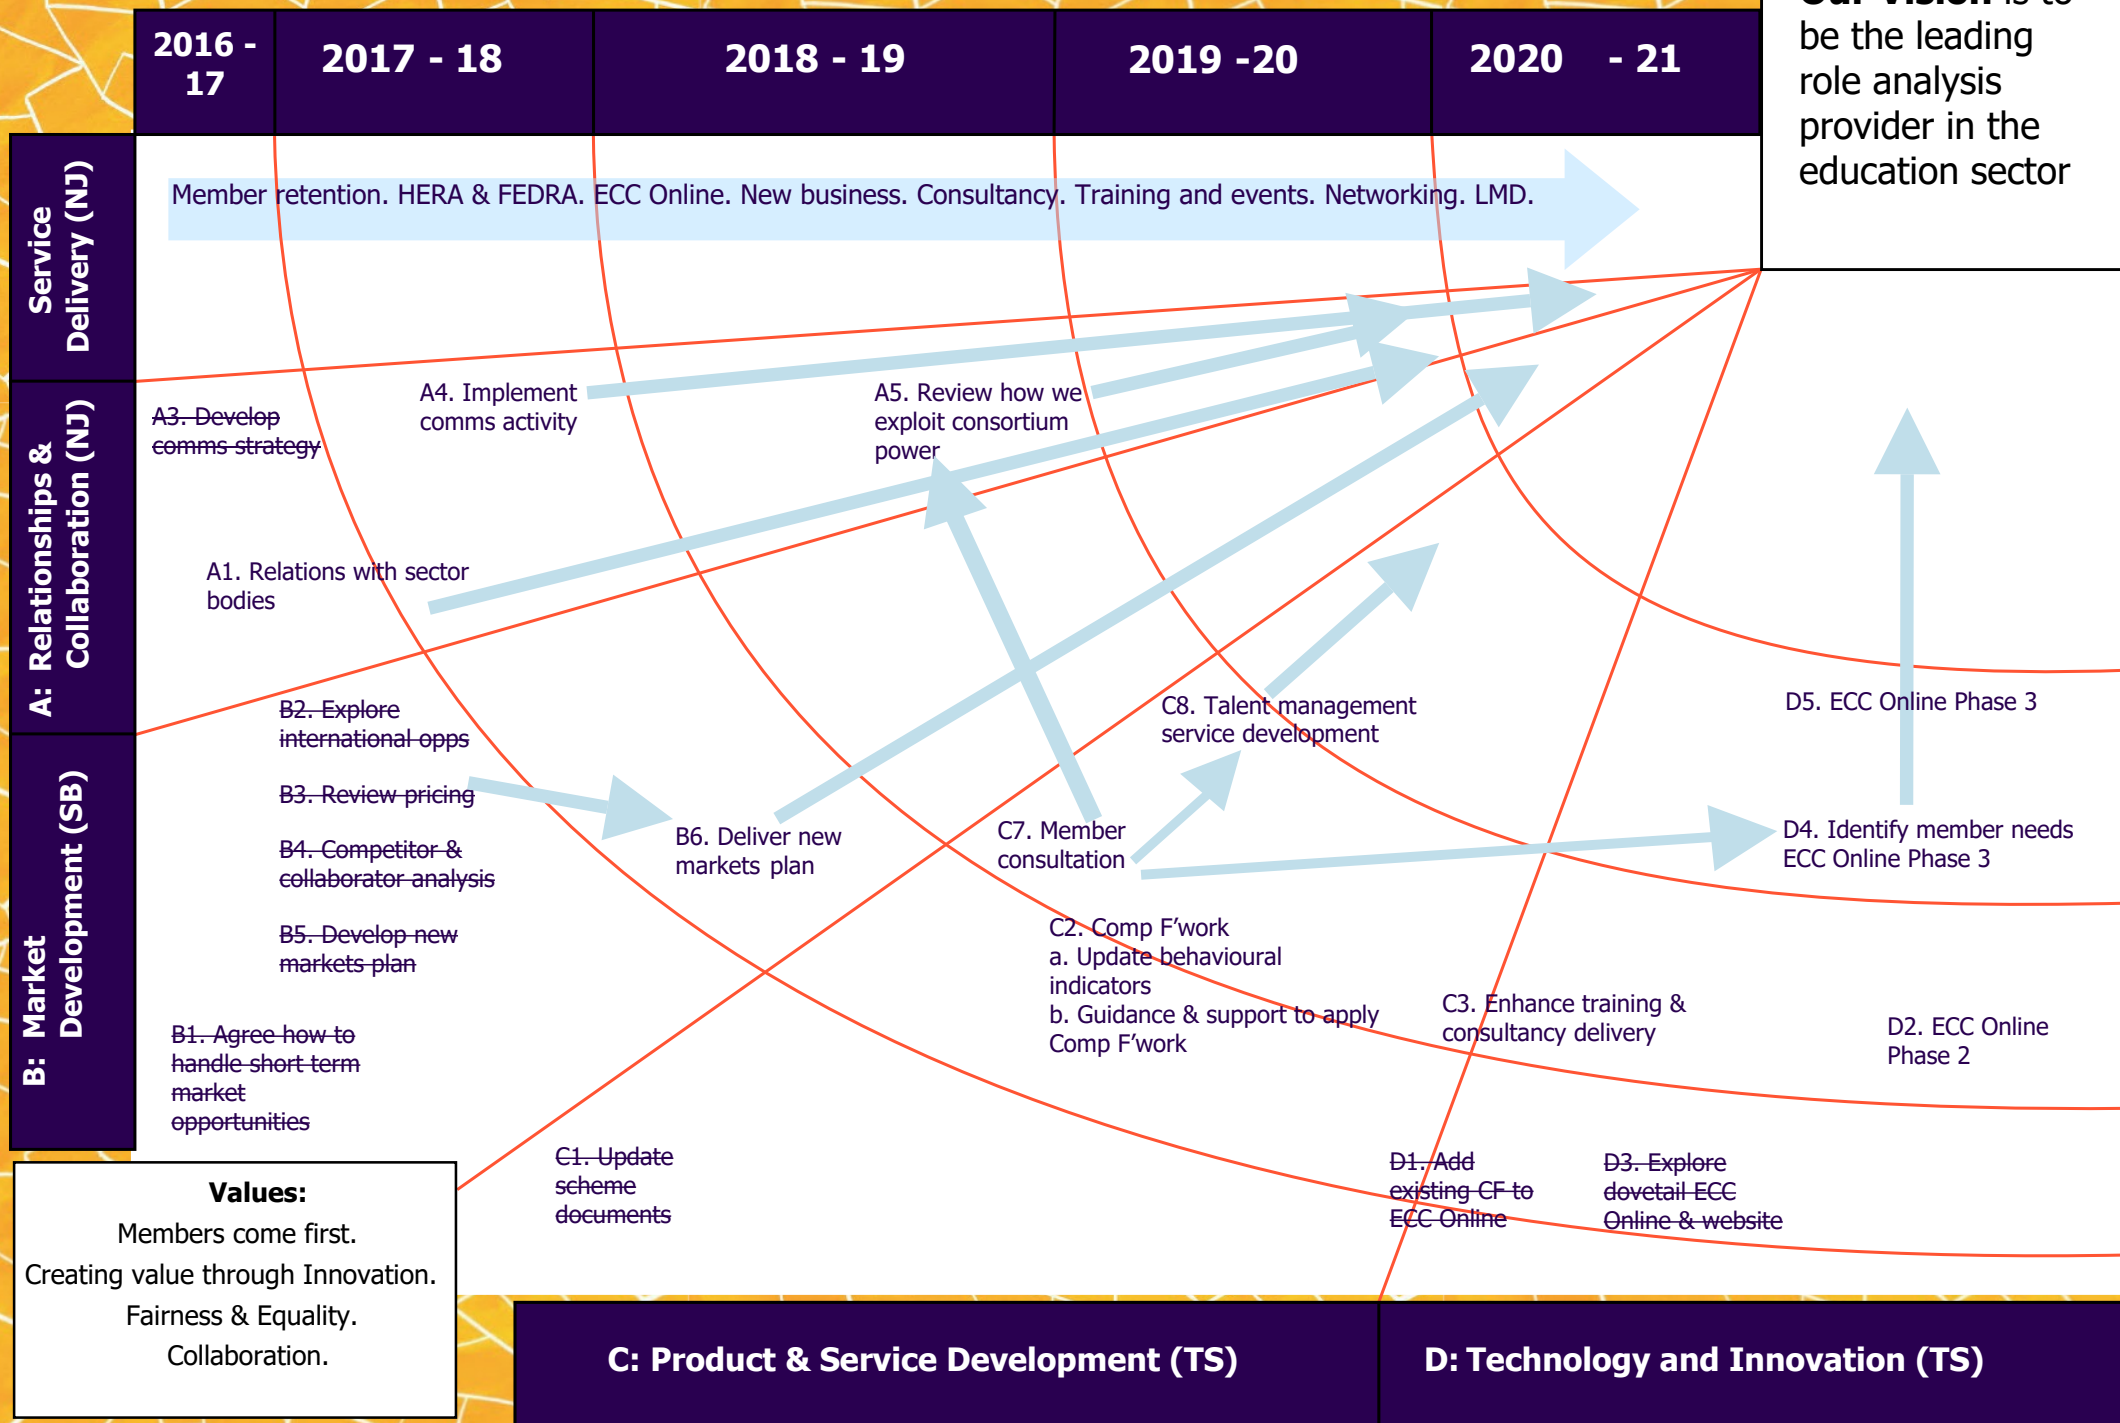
| 2016 - 17 | 2017 - 18 | 2018 - 19 | 2019 -20 | 2020 - 21 |
|---|---|---|---|---|

be the leading role analysis provider in the education sector

Service Delivery (NJ)

Member retention. HERA & FEDRA. ECC Online. New business. Consultancy. Training and events. Networking. LMD.

A: Relationships & Collaboration (NJ)

A3. Develop comms strategy

A4. Implement comms activity

A5. Review how we exploit consortium power

A1. Relations with sector bodies

B: Market Development (SB)

B2. Explore international opps

B3. Review pricing

B4. Competitor & collaborator analysis

B5. Develop new markets plan

B1. Agree how to handle short term market opportunities

B6. Deliver new markets plan

C7. Member consultation

C8. Talent management service development

D5. ECC Online Phase 3

D4. Identify member needs ECC Online Phase 3

C2. Comp F'work
a. Update behavioural indicators
b. Guidance & support to apply Comp F'work

C3. Enhance training & consultancy delivery

D2. ECC Online Phase 2

C1. Update scheme documents

D1. Add existing CF to ECC Online

D3. Explore dovetail ECC Online & website

Values:
Members come first.
Creating value through Innovation.
Fairness & Equality.
Collaboration.

C: Product & Service Development (TS)

D: Technology and Innovation (TS)